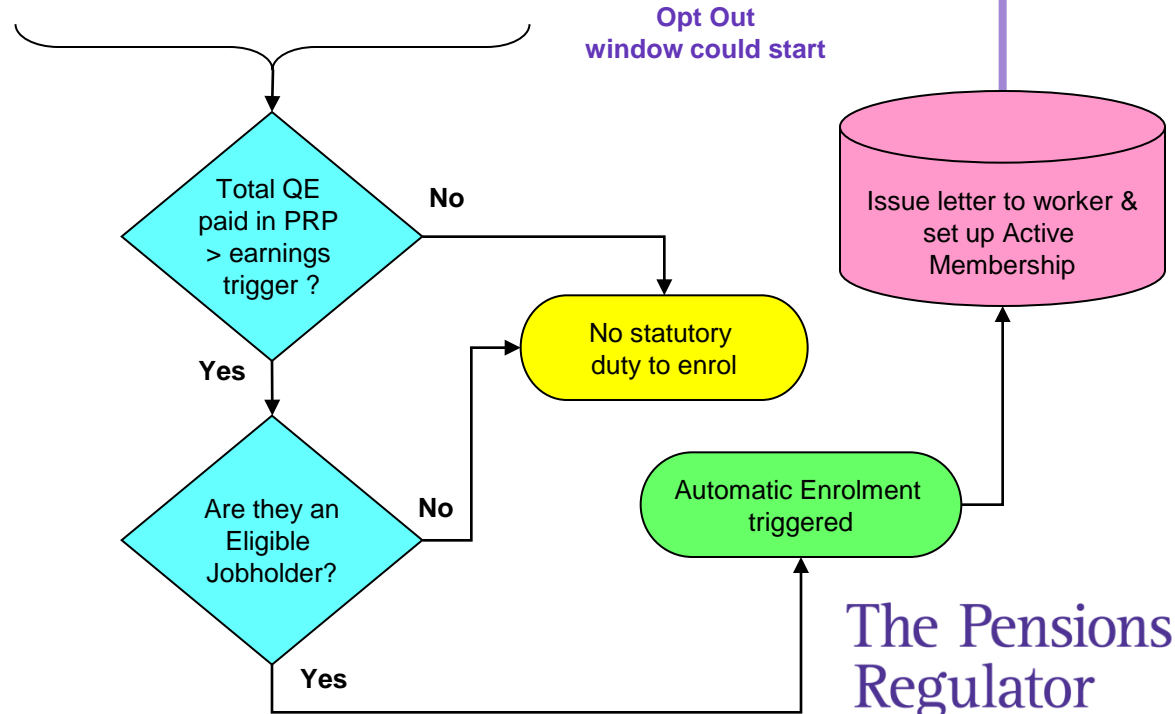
Opt Out
window could start

Total QE paid in PRP > earnings trigger ?

No

Issue letter to worker & set up Active Membership

No statutory duty to enrol

Yes

Are they an Eligible Jobholder?

No

Automatic Enrolment triggered

Yes

The Pensions Regulator